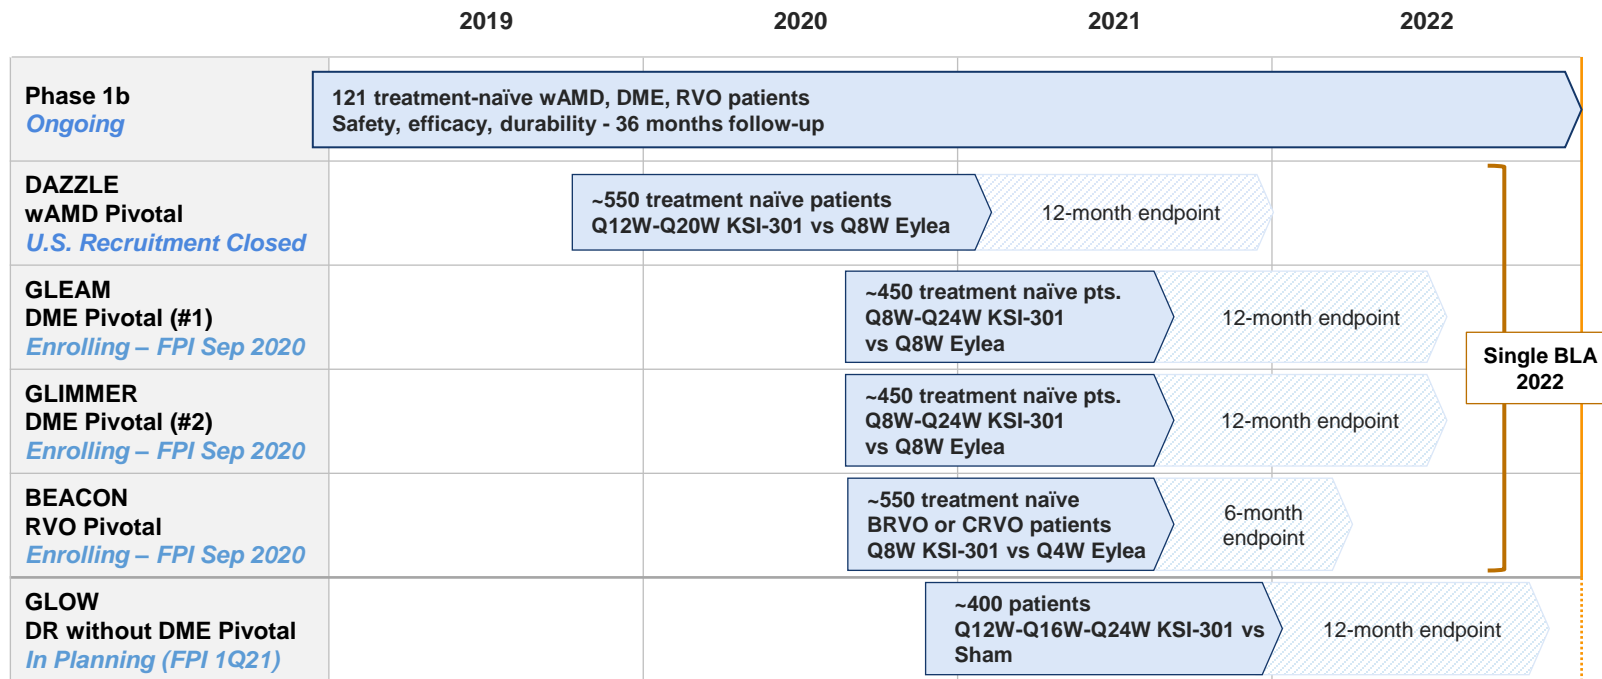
| | 2019 | 2020 | 2021 | 2022 |
|---|---|---|---|---|
| Phase 1b<br>*Ongoing* | 121 treatment-naïve wAMD, DME, RVO patients<br>Safety, efficacy, durability - 36 months follow-up | | | |
| DAZZLE<br>wAMD Pivotal<br>*U.S. Recruitment Closed* | | ~550 treatment naïve patients<br>Q12W-Q20W KSI-301 vs Q8W Eylea | 12-month endpoint | |
| GLEAM<br>DME Pivotal (#1)<br>*Enrolling – FPI Sep 2020* | | ~450 treatment naïve pts.<br>Q8W-Q24W KSI-301<br>vs Q8W Eylea | 12-month endpoint | |
| GLIMMER<br>DME Pivotal (#2)<br>*Enrolling – FPI Sep 2020* | | ~450 treatment naïve pts.<br>Q8W-Q24W KSI-301<br>vs Q8W Eylea | 12-month endpoint | |
| BEACON<br>RVO Pivotal<br>*Enrolling – FPI Sep 2020* | | ~550 treatment naïve<br>BRVO or CRVO patients<br>Q8W KSI-301 vs Q4W Eylea | 6-month endpoint | |
| GLOW<br>DR without DME Pivotal<br>*In Planning (FPI 1Q21)* | | ~400 patients<br>Q12W-Q16W-Q24W KSI-301 vs Sham | 12-month endpoint | |

Single BLA
2022